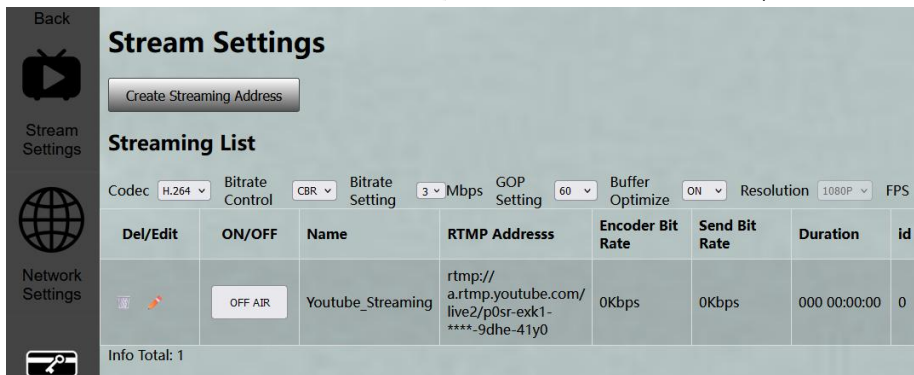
Back

Stream Settings

Network Settings

Stream Settings

Create Streaming Address

Streaming List

Codec H.264 Bitrate Control CBR Bitrate Setting 3 Mbps GOP Setting 60 Buffer Optimize ON Resolution 1080P FPS

| Del/Edit | ON/OFF | Name | RTMP Addresss | Encoder Bit Rate | Send Bit Rate | Duration | id |
|---|---|---|---|---|---|---|---|
| | OFF AIR | Youtube_Streaming | rtmp://a.rtmp.youtube.com/live2/p0sr-exk1-****-9dhe-41y0 | 0Kbps | 0Kbps | 000 00:00:00 | 0 |

Info Total: 1